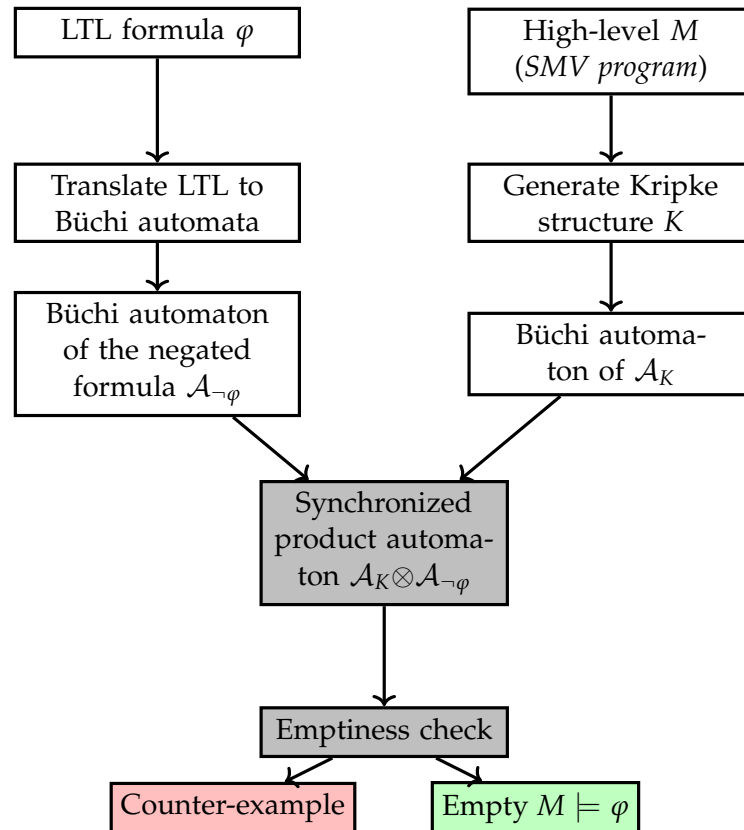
LTL formula $\varphi$

High-level $M$ (*SMV program*)

Translate LTL to Büchi automata

Generate Kripke structure $K$

Büchi automaton of the negated formula $\mathcal{A}_{\neg\varphi}$

Büchi automaton of $\mathcal{A}_K$

Synchronized product automaton $\mathcal{A}_K \otimes \mathcal{A}_{\neg\varphi}$

Emptiness check

Counter-example

Empty $M \models \varphi$